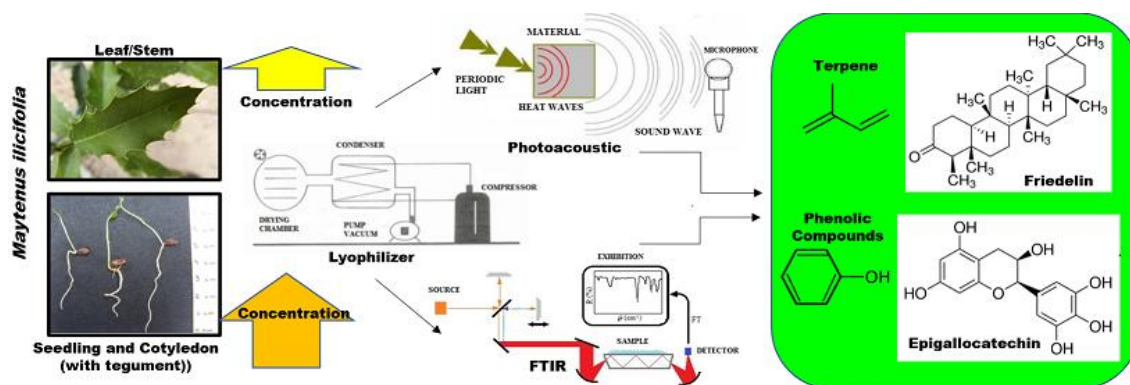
Maytenus ilicifolia

Leaf/Stem

Concentration

Seedling and Cotyledon (with tegument))

Concentration

MATERIAL

PERIODIC LIGHT

HEAT WAVES

SOUND WAVE

MICROPHONE

Photoacoustic

CONDENSER

DRYING CHAMBER

PUMP VACUUM

COMPRESSOR

Lyophilizer

SOURCE

EXHIBITION

R(%)

$\bar{\nu}$ (cm$^{-1}$)

FT

SAMPLE

DETECTOR

FTIR

Terpene

$H_3C$ $CH_3$ $H_3C$ $H_3C$ $H$ $H$ $CH_3$ $H$ $CH_3$ $O$ $CH_3$ $CH_3$

Friedelin

Phenolic Compounds

OH

OH OH HO O OH OH OH

Epigallocatechin